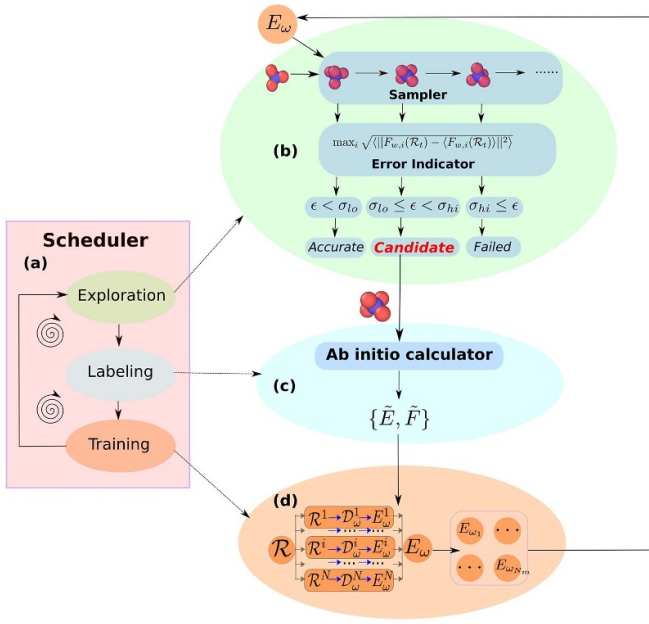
$E_\omega$

Sampler

(b)

$\max_i \sqrt{\langle \| F_{w,i}(\mathcal{R}_t) - \langle F_{w,i}(\mathcal{R}_t) \rangle \|^2 \rangle}$

Error Indicator

$\epsilon < \sigma_{lo}$

$\sigma_{lo} \leq \epsilon < \sigma_{hi}$

$\sigma_{hi} \leq \epsilon$

Accurate

Candidate

Failed

Scheduler

(a)

Exploration

Labeling

Training

Ab initio calculator

(c)

$\{\tilde{E}, \tilde{F}\}$

(d)

$\mathcal{R}$

$\mathcal{R}^1 \rightarrow \mathcal{D}^1_\omega \rightarrow E^1_\omega$

$\mathcal{R}^i \rightarrow \mathcal{D}^i_\omega \rightarrow E^i_\omega$

$\mathcal{R}^N \rightarrow \mathcal{D}^N_\omega \rightarrow E^N_\omega$

$E_\omega$

$E_{\omega_1}$

$E_{\omega_{N_m}}$